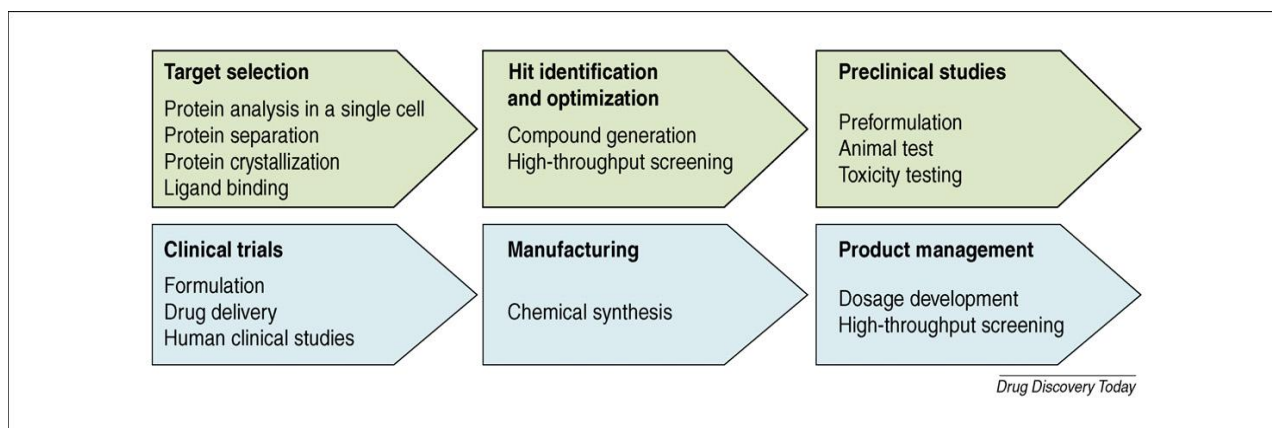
Target selection
Protein analysis in a single cell
Protein separation
Protein crystallization
Ligand binding

Hit identification and optimization
Compound generation
High-throughput screening

Preclinical studies
Preformulation
Animal test
Toxicity testing

Clinical trials
Formulation
Drug delivery
Human clinical studies

Manufacturing
Chemical synthesis

Product management
Dosage development
High-throughput screening

Drug Discovery Today